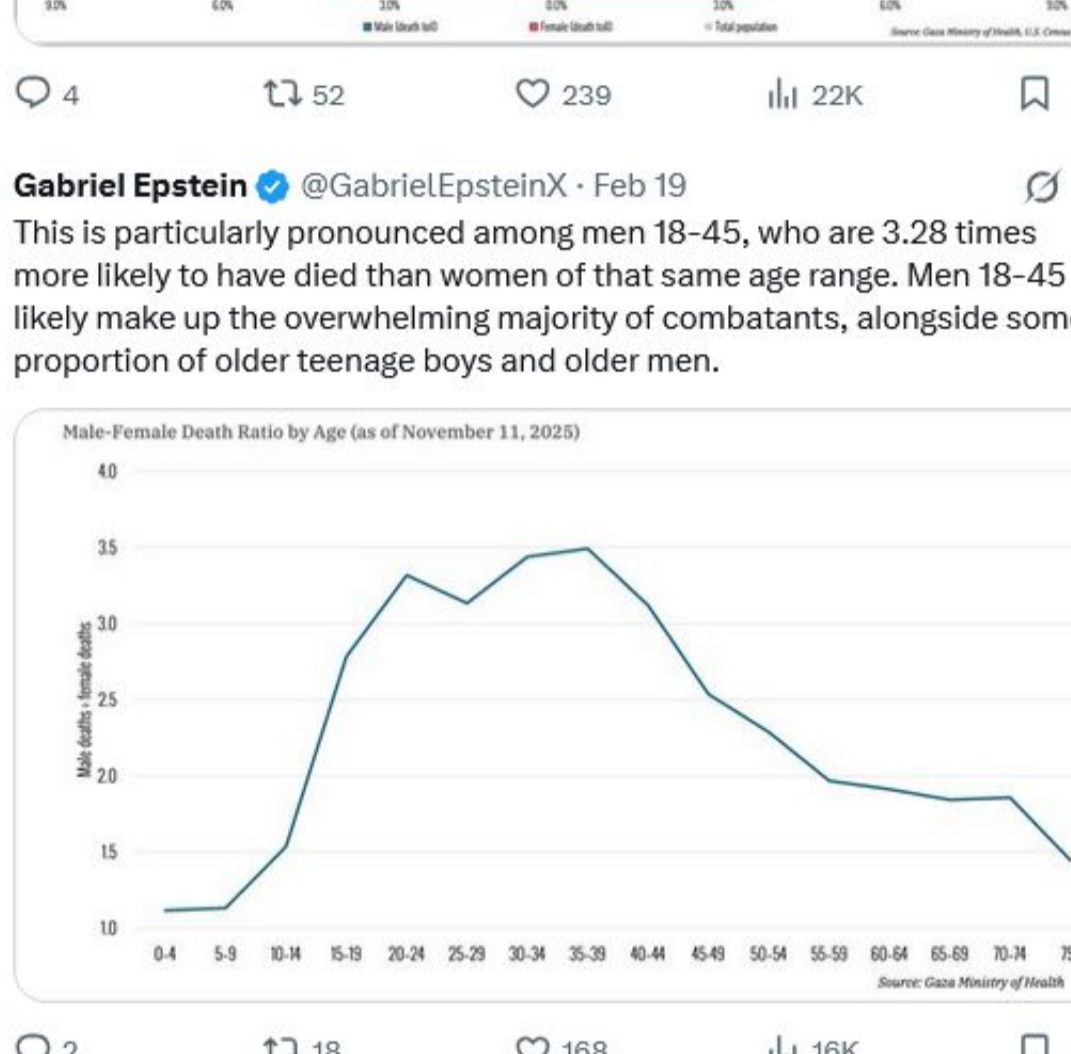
9.0% 6.0% 3.0% 0.0% 3.0% 6.0% 9.0%
Male (death toll) Female (death toll) Total population
Source: Gaza Ministry of Health, U.S. Census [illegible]

4 52 239 22K

Gabriel Epstein @GabrielEpsteinX · Feb 19
This is particularly pronounced among men 18-45, who are 3.28 times more likely to have died than women of that same age range. Men 18-45 likely make up the overwhelming majority of combatants, alongside som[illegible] proportion of older teenage boys and older men.

Male-Female Death Ratio by Age (as of November 11, 2025)
4.0
3.5
3.0
2.5
2.0
1.5
1.0
Male deaths ÷ female deaths
0-4 5-9 10-14 15-19 20-24 25-29 30-34 35-39 40-44 45-49 50-54 55-59 60-64 65-69 70-74 7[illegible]
Source: Gaza Ministry of Health

2 18 168 16K